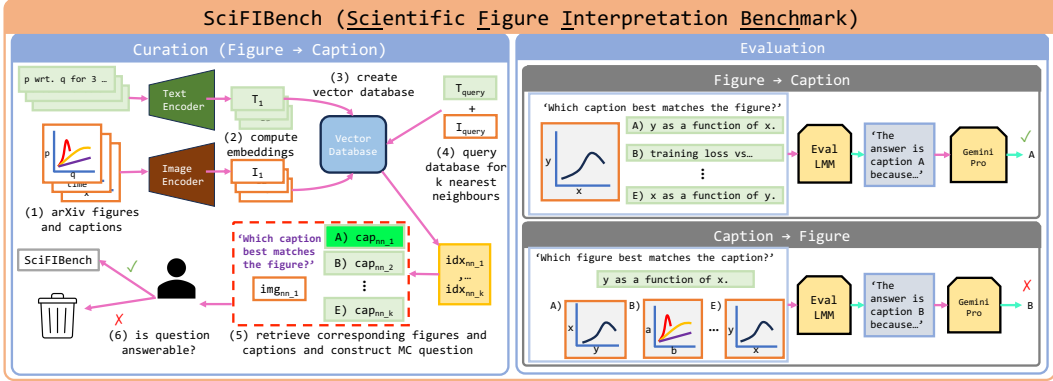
SciFIBench (Scientific Figure Interpretation Benchmark)

Curation (Figure → Caption)

p wrt. q for 3 …

Text Encoder

$T_1$

(3) create vector database

$T_{query}$

+

$I_{query}$

(2) compute embeddings

Vector Database

(4) query database for k nearest neighbours

p

q

time

Image Encoder

$I_1$

(1) arXiv figures and captions

'Which caption best matches the figure?'

A) $cap_{nn\_1}$

B) $cap_{nn\_2}$

⋮

E) $cap_{nn\_k}$

$img_{nn\_1}$

$idx_{nn\_1}$
,…
$idx_{nn\_k}$

SciFIBench

✓

✗

(6) is question answerable?

(5) retrieve corresponding figures and captions and construct MC question

Evaluation

Figure → Caption

'Which caption best matches the figure?'

y

x

A) y as a function of x.

B) training loss vs…

⋮

E) x as a function of y.

Eval LMM

'The answer is caption A because…'

Gemini Pro

✓

A

Caption → Figure

'Which figure best matches the caption?'

y as a function of x.

A)

x

y

B)

a

b

…

E)

y

x

Eval LMM

'The answer is caption B because…'

Gemini Pro

✗

B